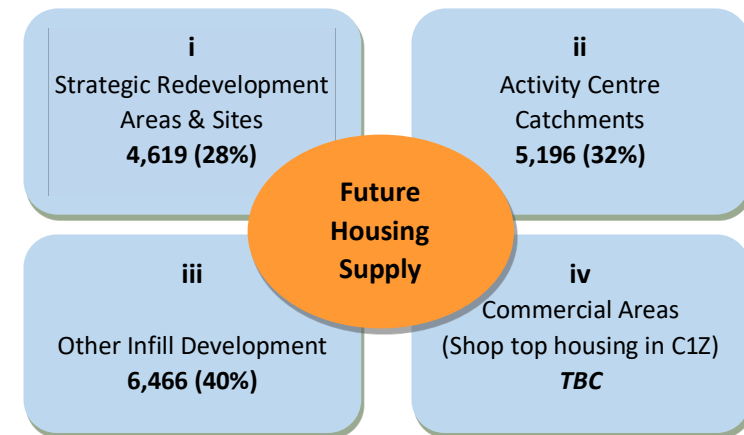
i
Strategic Redevelopment Areas & Sites
**4,619 (28%)**

ii
Activity Centre Catchments
**5,196 (32%)**

**Future Housing Supply**

iii
Other Infill Development
**6,466 (40%)**

iv
Commercial Areas
(Shop top housing in C1Z)
***TBC***